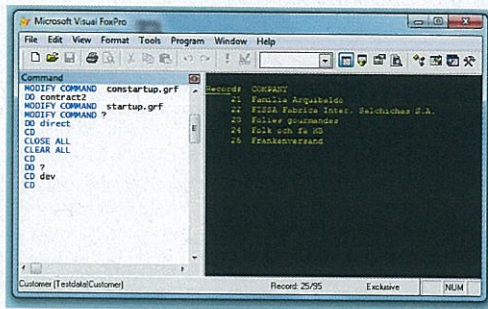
Microsoft Visual FoxPro

File Edit View Format Tools Program Window Help

Command
MODIFY COMMAND constartup.grf
DO contract2
MODIFY COMMAND startup.grf
MODIFY COMMAND ?
DO direct
CD
CLOSE ALL
CLEAR ALL
CD
DO ?
CD dev
CD

Record# COMPANY
21 Familia Arquibaldo
22 FISSA Fabrica Inter. Salchiches S.A.
23 Folies gourmandes
24 Folk och fa HB
25 Frankenversand

Customer (Testdata!Customer) Record: 25/95 Exclusive NUM